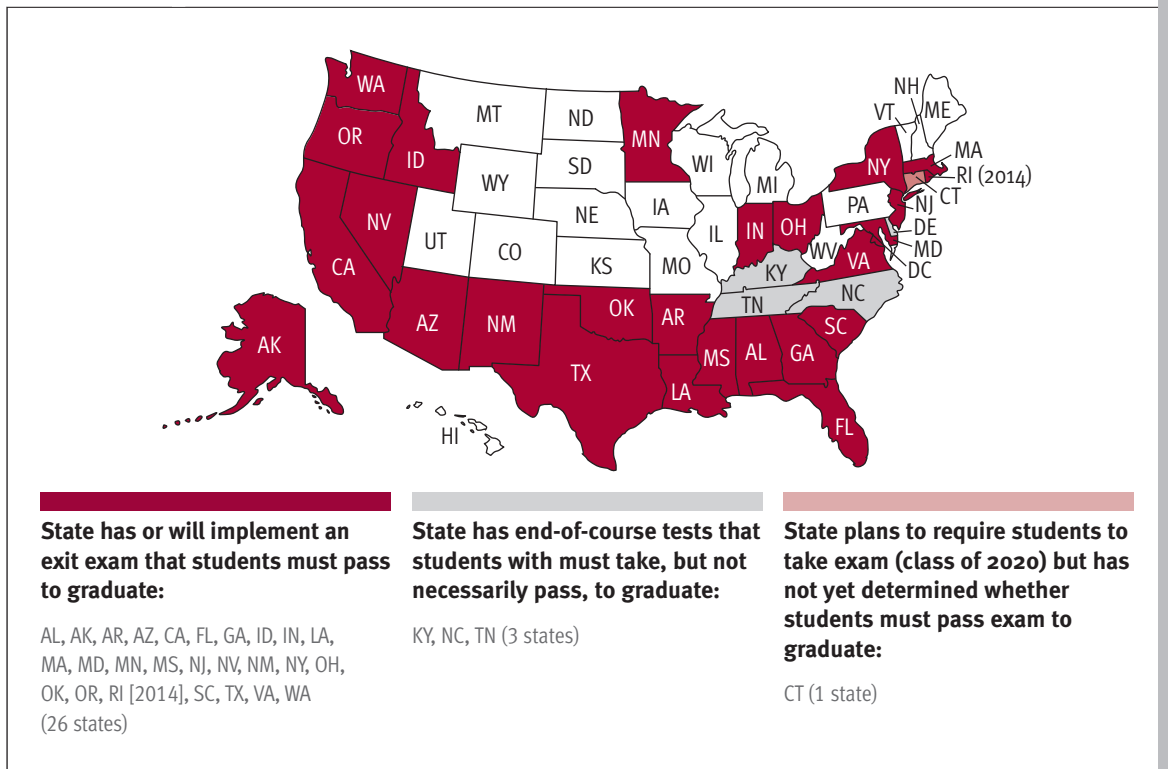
WA MT ND MN NH ME VT MA OR ID SD WI NY RI (2014) CT WY MI NE IA PA NJ NV UT CO IL IN OH DE MD WV VA DC CA KS MO KY TN NC OK AR SC AZ NM MS AL GA AK TX LA FL HI

State has or will implement an exit exam that students must pass to graduate:

AL, AK, AR, AZ, CA, FL, GA, ID, IN, LA, MA, MD, MN, MS, NJ, NV, NM, NY, OH, OK, OR, RI [2014], SC, TX, VA, WA (26 states)

State has end-of-course tests that students with must take, but not necessarily pass, to graduate:

KY, NC, TN (3 states)

State plans to require students to take exam (class of 2020) but has not yet determined whether students must pass exam to graduate:

CT (1 state)